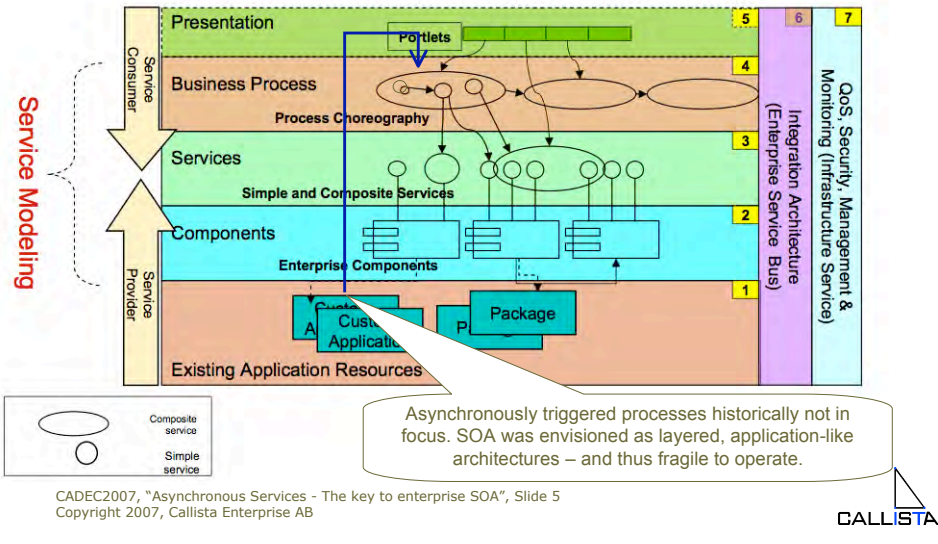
Service Modeling

Service Consumer

Service Provider

Presentation

5

Portlets

Business Process

4

Process Choreography

Services

3

Simple and Composite Services

Components

2

Enterprise Components

1

Cust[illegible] A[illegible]

Custo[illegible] Applica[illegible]

P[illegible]

Package

Existing Application Resources

6

Integration Architecture (Enterprise Service Bus)

7

QoS, Security, Management & Monitoring (Infrastructure Service)

Composite service

Simple service

Asynchronously triggered processes historically not in focus. SOA was envisioned as layered, application-like architectures – and thus fragile to operate.

CADEC2007, "Asynchronous Services - The key to enterprise SOA", Slide 5
Copyright 2007, Callista Enterprise AB

CALLISTA